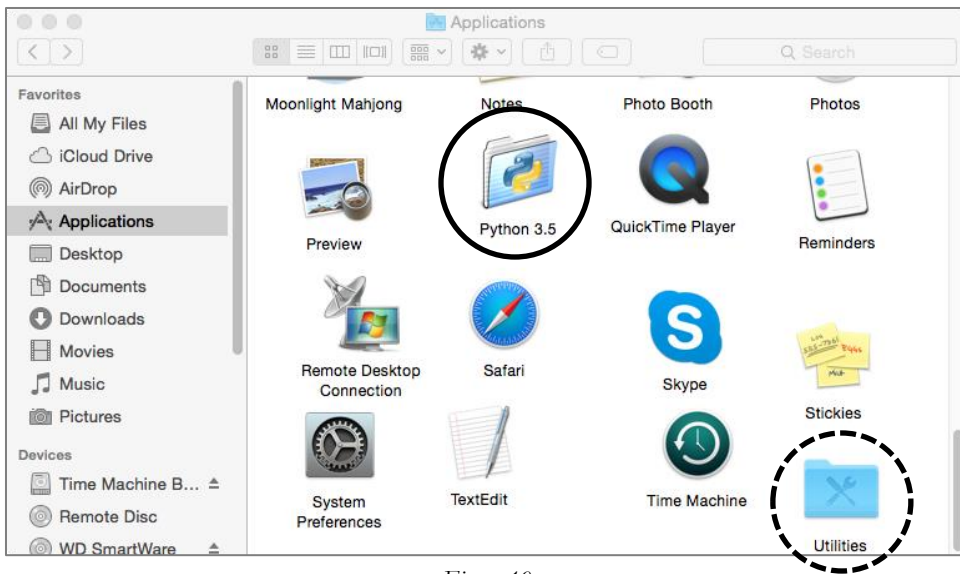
Applications

Q Search

Favorites
All My Files
iCloud Drive
AirDrop
Applications
Desktop
Documents
Downloads
Movies
Music
Pictures
Devices
Time Machine B...
Remote Disc
WD SmartWare

Moonlight Mahjong
Notes
Photo Booth
Photos
Preview
Python 3.5
QuickTime Player
Reminders
Remote Desktop Connection
Safari
Skype
Stickies
System Preferences
TextEdit
Time Machine
Utilities

Figure 10